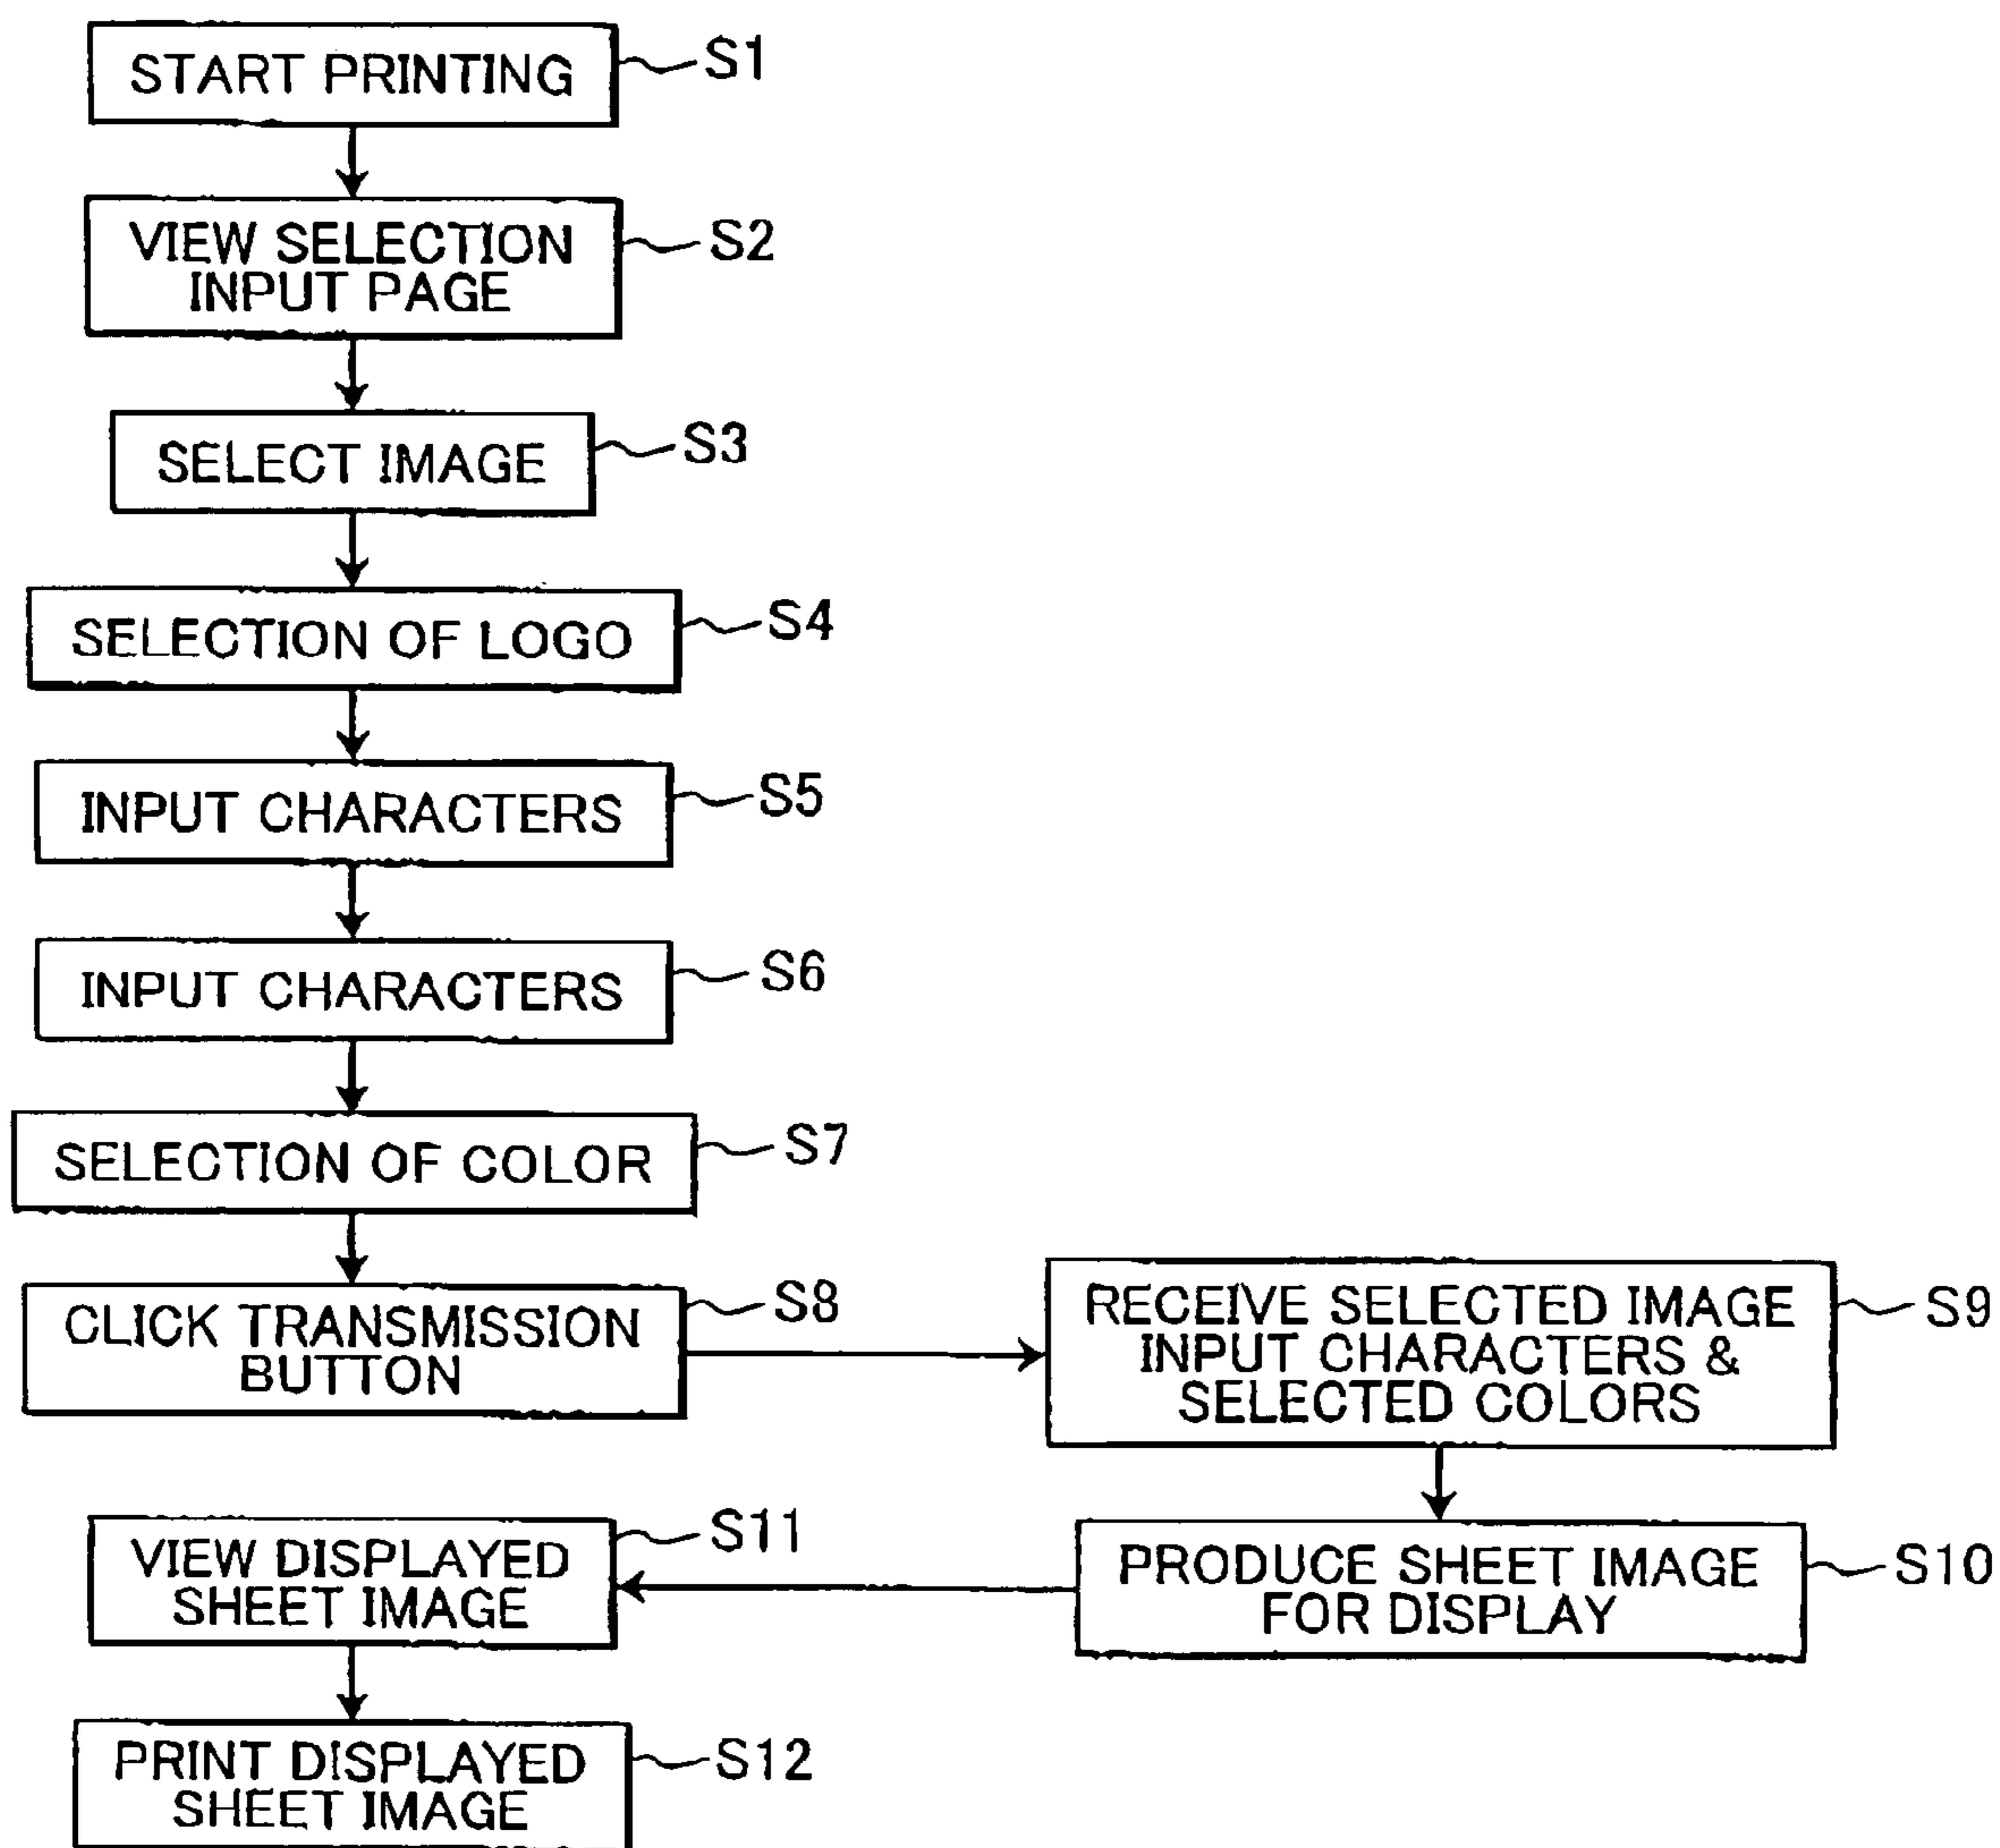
START PRINTING S1

VIEW SELECTION INPUT PAGE S2

SELECT IMAGE S3

SELECTION OF LOGO S4

INPUT CHARACTERS S5

INPUT CHARACTERS S6

SELECTION OF COLOR S7

CLICK TRANSMISSION BUTTON S8

RECEIVE SELECTED IMAGE INPUT CHARACTERS & SELECTED COLORS S9

PRODUCE SHEET IMAGE FOR DISPLAY S10

VIEW DISPLAYED SHEET IMAGE S11

PRINT DISPLAYED SHEET IMAGE S12